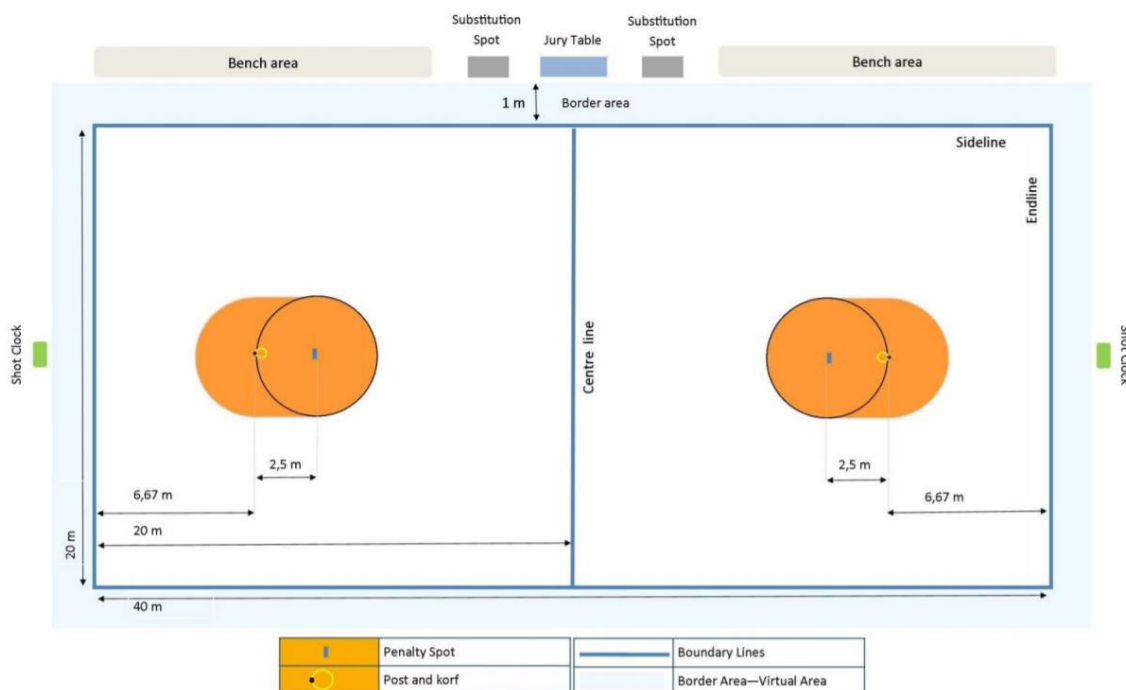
Substitution Spot

Jury Table

Substitution Spot

Bench area

Bench area

1 m

Border area

Sideline

Endline

Shot Clock

Centre line

Shot Clock

2,5 m

2,5 m

6,67 m

6,67 m

20 m

20 m

40 m

| | Penalty Spot | | Boundary Lines |
|---|---|---|---|
| | Post and korf | | Border Area—Virtual Area |